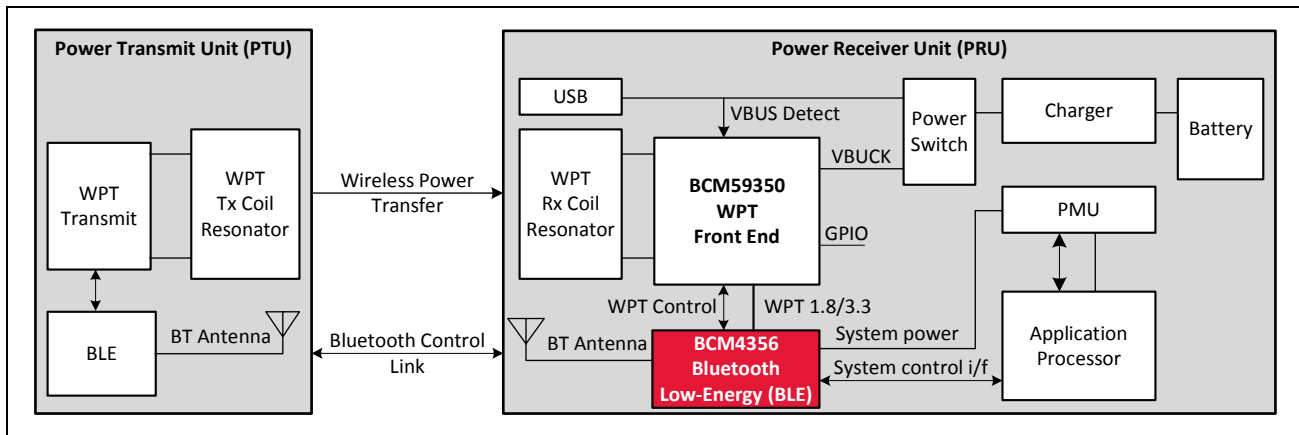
Power Transmit Unit (PTU)

WPT Transmit

WPT Tx Coil Resonator

BLE

BT Antenna

Wireless Power Transfer

Bluetooth Control Link

Power Receiver Unit (PRU)

USB

VBUS Detect

Power Switch

Charger

Battery

WPT Rx Coil Resonator

BCM59350 WPT Front End

VBUCK

GPIO

PMU

WPT Control

WPT 1.8/3.3

System power

BT Antenna

BCM4356 Bluetooth Low-Energy (BLE)

System control i/f

Application Processor